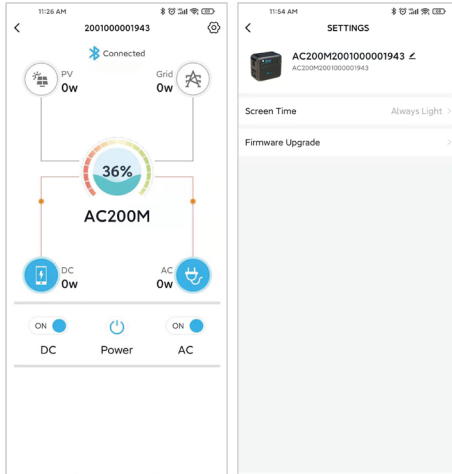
11:26 AM

2001000001943

Connected

PV
0w

Grid
0w

36%

AC200M

DC
0w

AC
0w

ON

DC

Power

ON

AC

11:54 AM

SETTINGS

AC200M2001000001943

AC200M2001000001943

Screen Time

Always Light

Firmware Upgrade